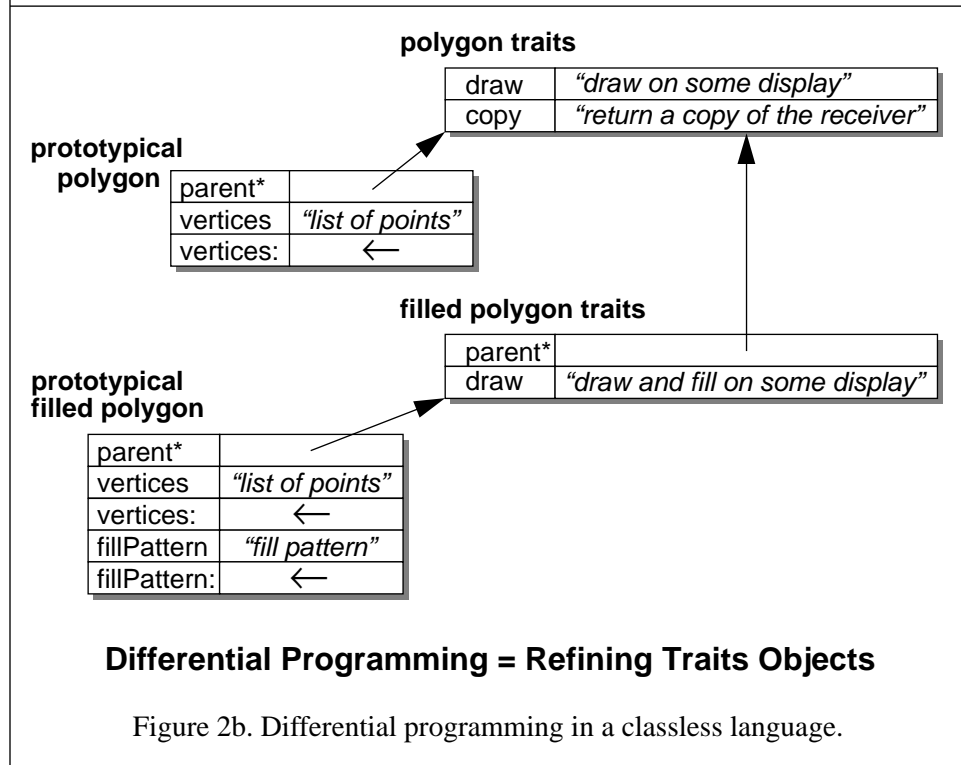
**polygon traits**

| draw | *"draw on some display"* |
|---|---|
| copy | *"return a copy of the receiver"* |

**prototypical polygon**

| parent* | |
|---|---|
| vertices | *"list of points"* |
| vertices: | $\leftarrow$ |

**filled polygon traits**

| parent* | |
|---|---|
| draw | *"draw and fill on some display"* |

**prototypical filled polygon**

| parent* | |
|---|---|
| vertices | *"list of points"* |
| vertices: | $\leftarrow$ |
| fillPattern | *"fill pattern"* |
| fillPattern: | $\leftarrow$ |

**Differential Programming = Refining Traits Objects**

Figure 2b. Differential programming in a classless language.